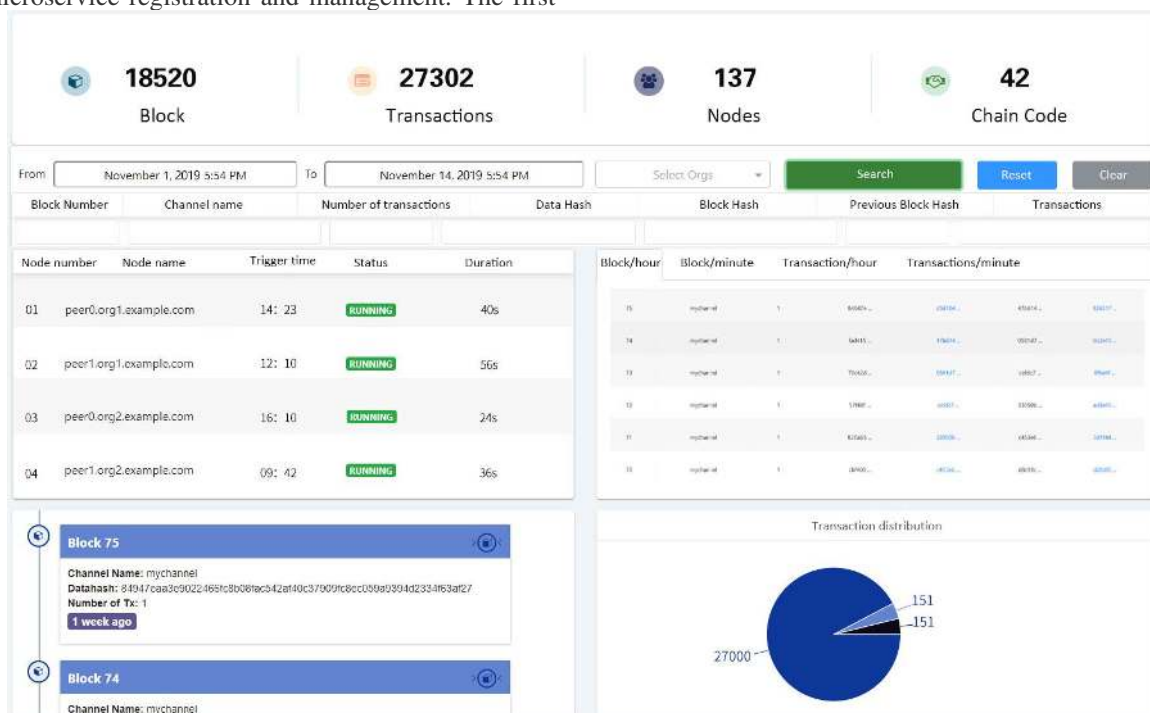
microservice registration and management. The first

18520 Block

27302 Transactions

137 Nodes

42 Chain Code

From November 1, 2019 5:54 PM To November 14, 2019 5:54 PM Select Orgs Search Reset Clear

| Block Number | Channel name | Number of transactions | Data Hash | Block Hash | Previous Block Hash | Transactions |
|---|---|---|---|---|---|---|

| Node number | Node name | Trigger time | Status | Duration |
|---|---|---|---|---|
| 01 | peer0.org1.example.com | 14: 23 | RUNNING | 40s |
| 02 | peer1.org1.example.com | 12: 10 | RUNNING | 56s |
| 03 | peer0.org2.example.com | 16: 10 | RUNNING | 24s |
| 04 | peer1.org2.example.com | 09: 42 | RUNNING | 36s |

Block/hour Block/minute Transaction/hour Transactions/minute

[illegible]

Block 75
Channel Name: mychannel
Datahash: 84947caa3c9022465fc8b08fac542af40c37909fc8ec059a0394d2334f63af27
Number of Tx: 1
1 week ago

Block 74
Channel Name: mychannel

Transaction distribution

151
151
27000